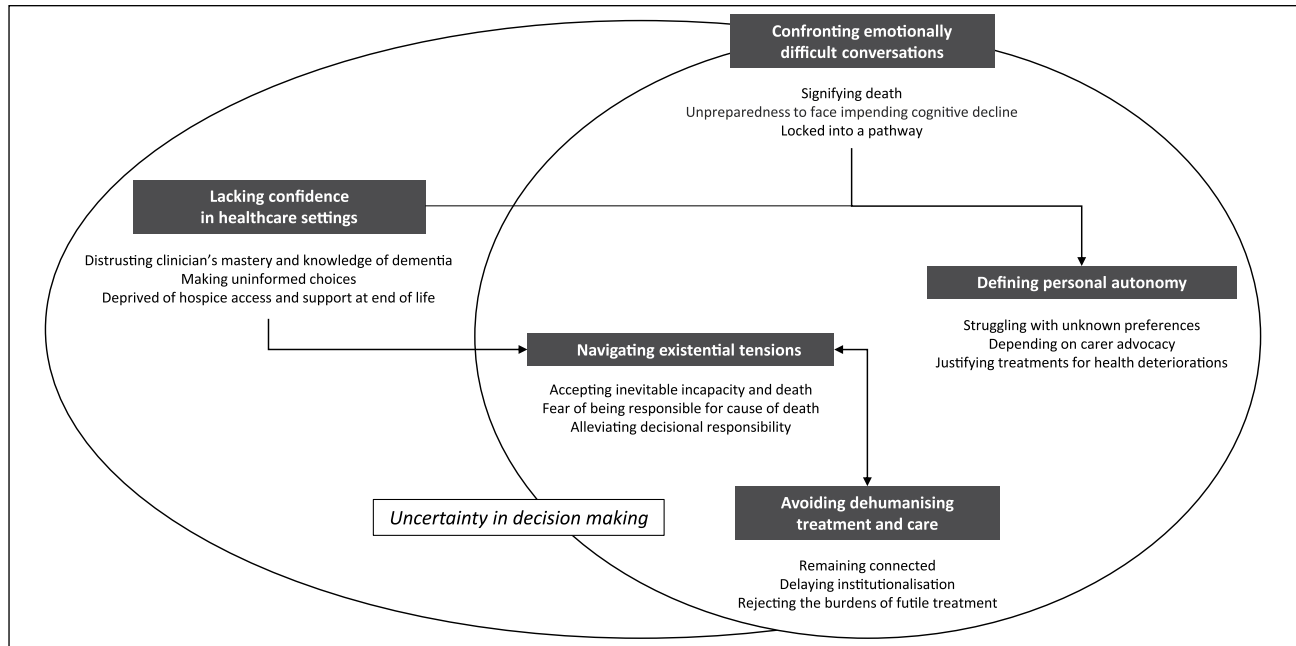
Confronting emotionally difficult conversations

Signifying death
Unpreparedness to face impending cognitive decline
Locked into a pathway

Lacking confidence in healthcare settings

Distrusting clinician's mastery and knowledge of dementia
Making uninformed choices
Deprived of hospice access and support at end of life

Defining personal autonomy

Struggling with unknown preferences
Depending on carer advocacy
Justifying treatments for health deteriorations

Navigating existential tensions

Accepting inevitable incapacity and death
Fear of being responsible for cause of death
Alleviating decisional responsibility

Uncertainty in decision making

Avoiding dehumanising treatment and care

Remaining connected
Delaying institutionalisation
Rejecting the burdens of futile treatment